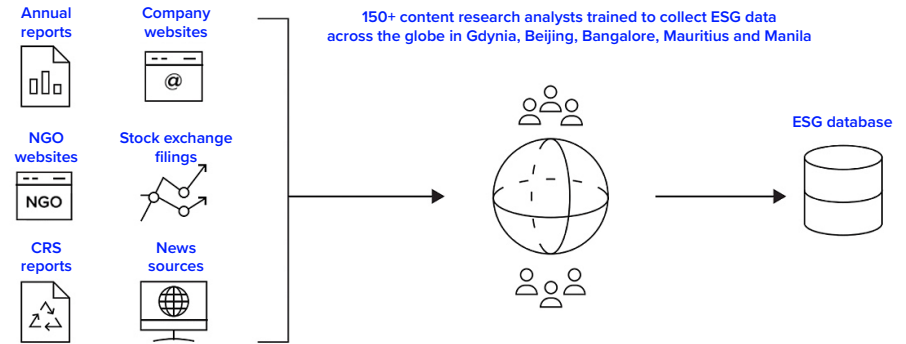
Annual reports

Company websites

NGO websites

NGO

Stock exchange filings

CRS reports

News sources

150+ content research analysts trained to collect ESG data across the globe in Gdynia, Beijing, Bangalore, Mauritius and Manila

ESG database